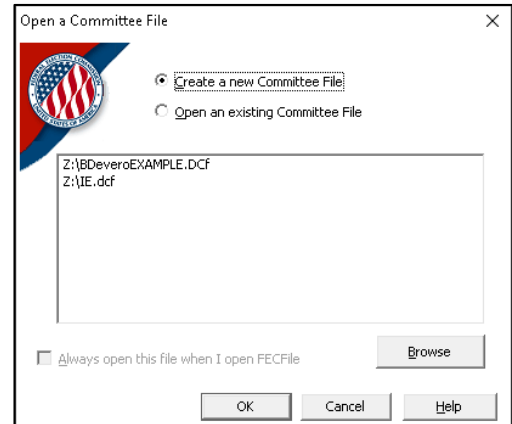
Open a Committee File

×

FEDERAL ELECTION COMMISSION
UNITED STATES OF AMERICA

Create a new Committee File

Open an existing Committee File

Z:\BDeveroEXAMPLE.DCf
Z:\IE.dcf

Always open this file when I open FECFile

Browse

OK

Cancel

Help